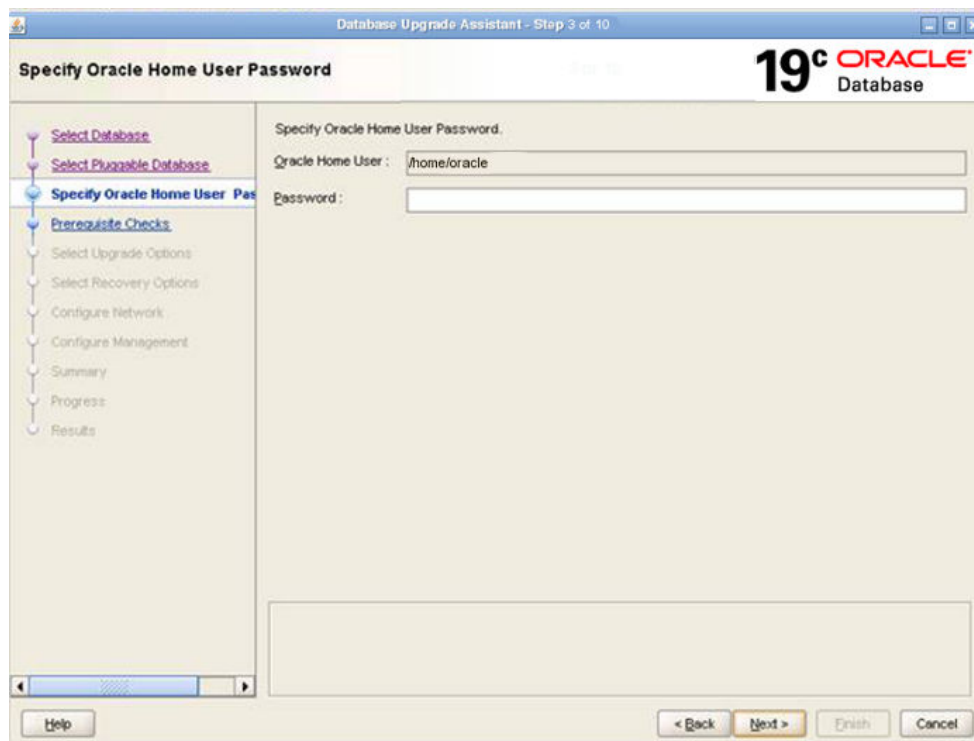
Database Upgrade Assistant - Step 3 of 10

Specify Oracle Home User Password

19c ORACLE Database

Select Database
Select Pluggable Database
Specify Oracle Home User Pas
Prerequisite Checks
Select Upgrade Options
Select Recovery Options
Configure Network
Configure Management
Summary
Progress
Results

Specify Oracle Home User Password.

Oracle Home User : /home/oracle

Password :

Help

< Back
Next >
Finish
Cancel